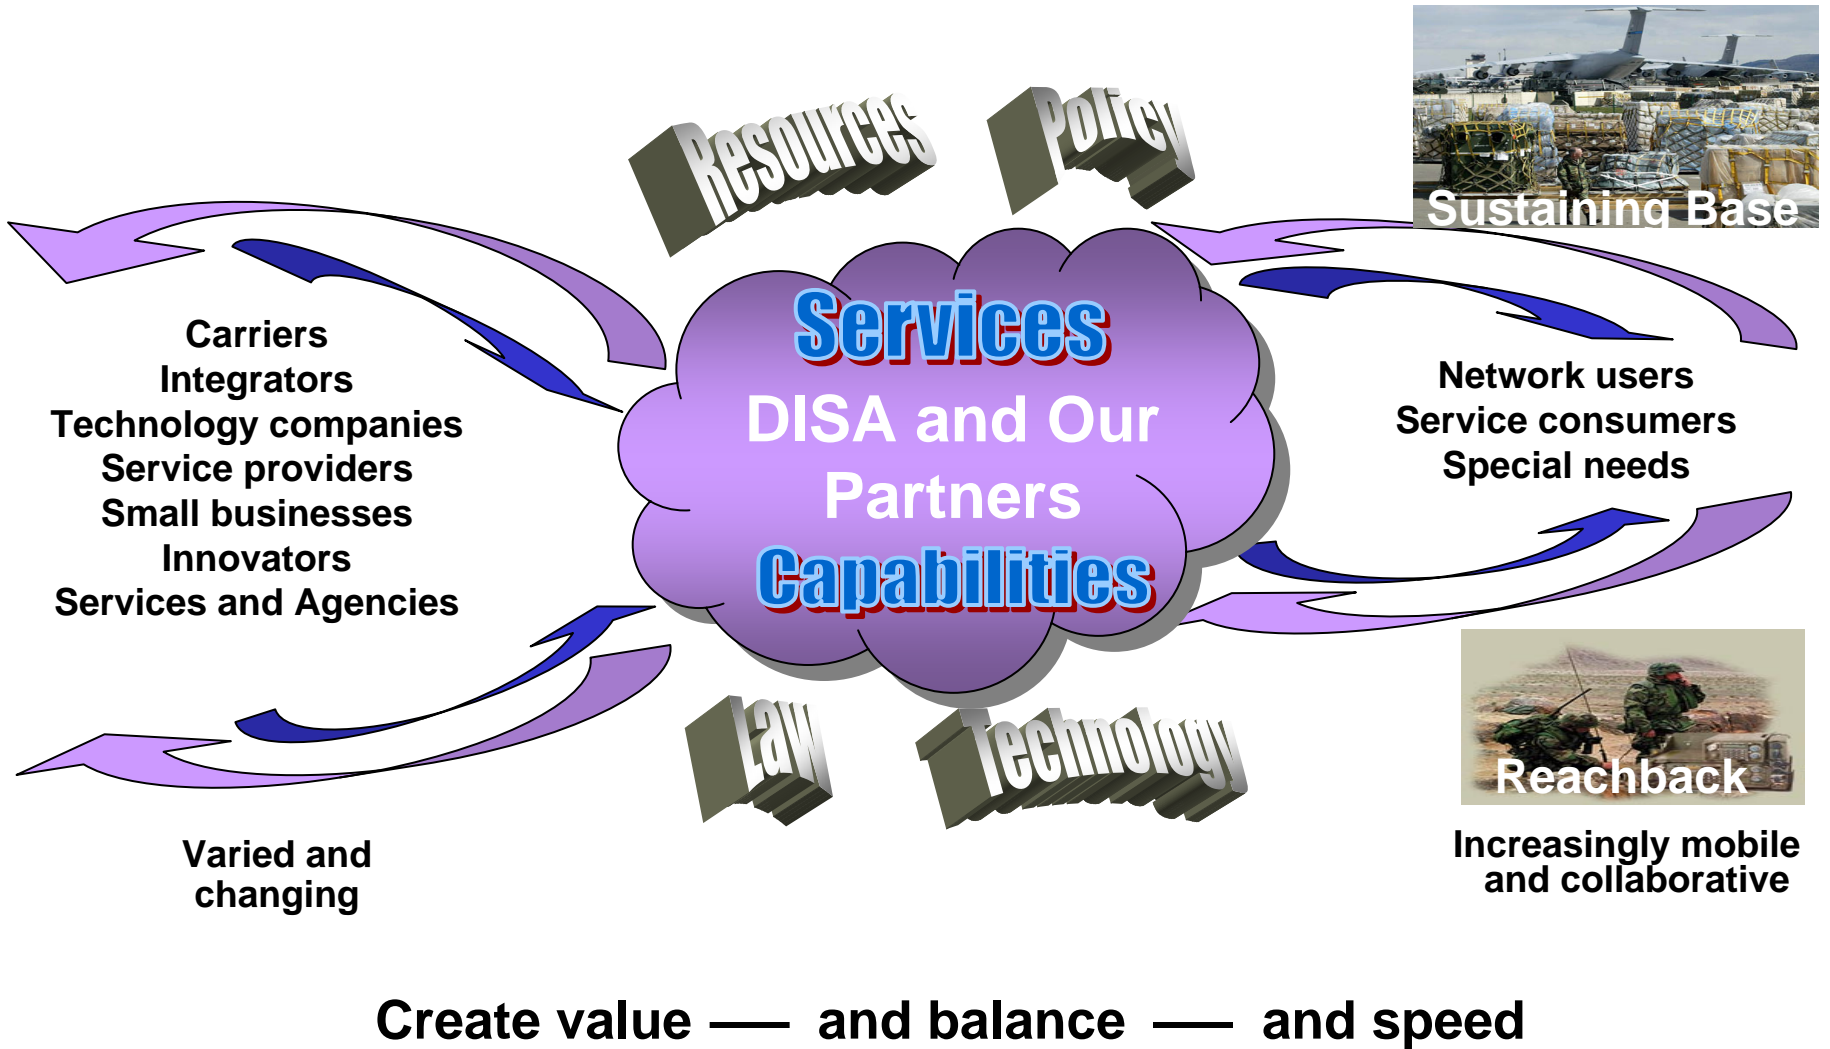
Resources

Policy

Sustaining Base

Carriers
Integrators
Technology companies
Service providers
Small businesses
Innovators
Services and Agencies

Services
DISA and Our Partners
Capabilities

Network users
Service consumers
Special needs

Law

Technology

Reachback

Varied and changing

Increasingly mobile and collaborative

Create value — and balance — and speed